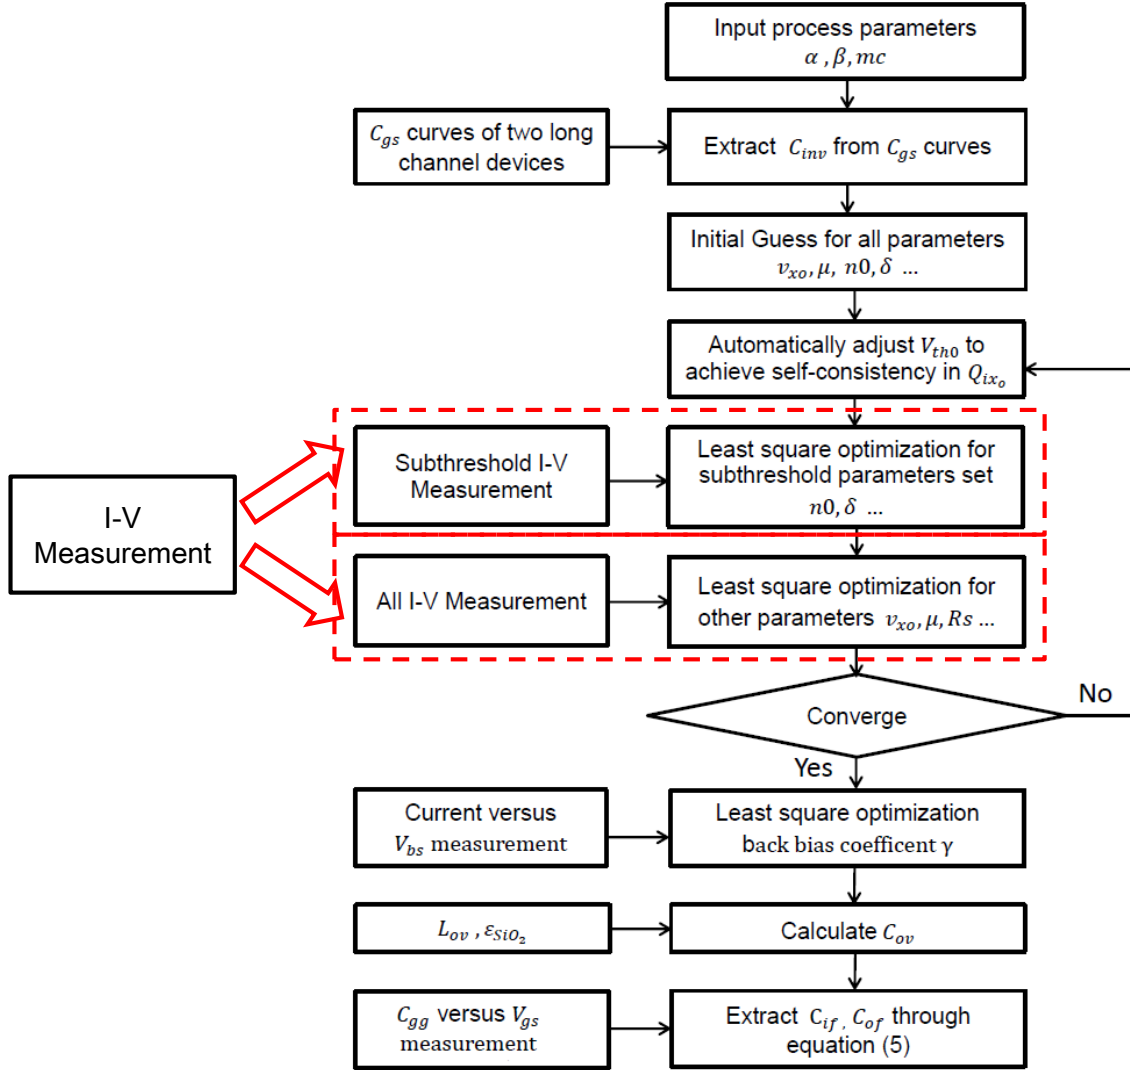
Input process parameters
$\alpha$ , $\beta$, $mc$

$C_{gs}$ curves of two long channel devices

Extract $C_{inv}$ from $C_{gs}$ curves

Initial Guess for all parameters
$v_{xo}, \mu, n0, \delta$ ...

Automatically adjust $V_{th0}$ to achieve self-consistency in $Q_{ix_o}$

I-V Measurement

Subthreshold I-V Measurement

Least square optimization for subthreshold parameters set
$n0, \delta$ ...

All I-V Measurement

Least square optimization for other parameters $v_{xo}, \mu, Rs$ ...

Converge

No

Yes

Current versus $V_{bs}$ measurement

Least square optimization
back bias coefficent $\gamma$

$L_{ov}$ , $\varepsilon_{SiO_2}$

Calculate $C_{ov}$

$C_{gg}$ versus $V_{gs}$ measurement

Extract $C_{if}$ , $C_{of}$ through equation (5)